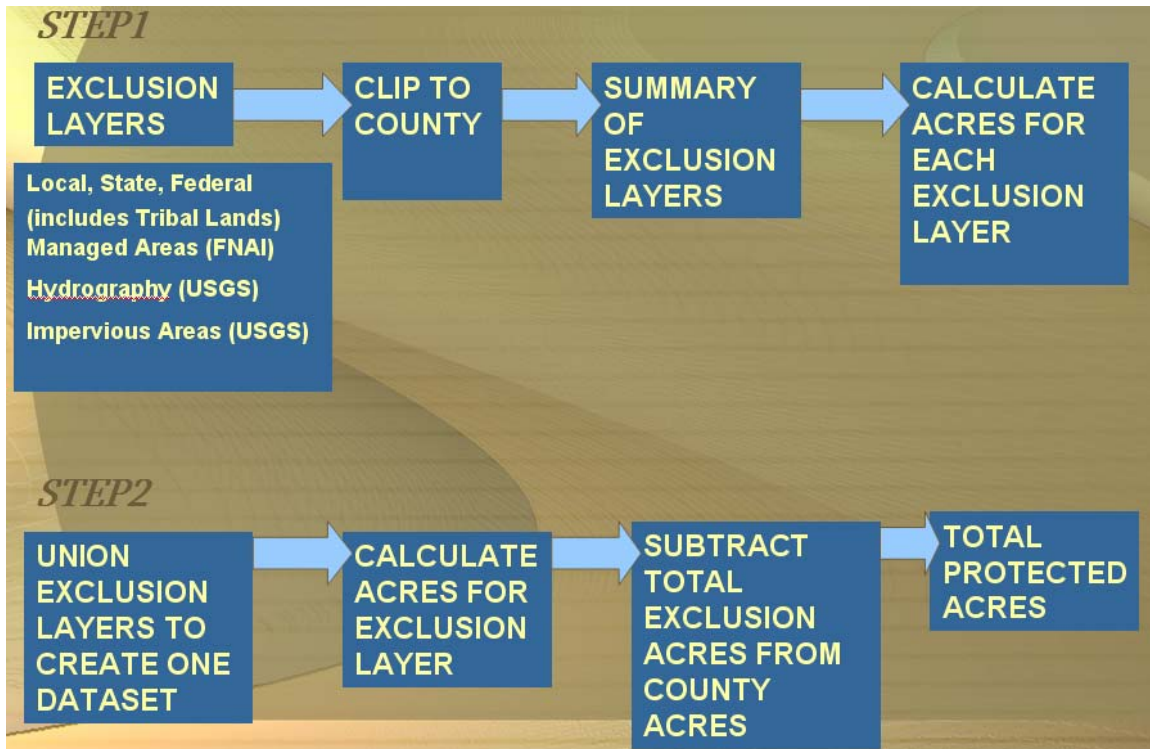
STEP1

EXCLUSION LAYERS

Local, State, Federal (includes Tribal Lands) Managed Areas (FNAI)

Hydrography (USGS)

Impervious Areas (USGS)

CLIP TO COUNTY

SUMMARY OF EXCLUSION LAYERS

CALCULATE ACRES FOR EACH EXCLUSION LAYER

STEP2

UNION EXCLUSION LAYERS TO CREATE ONE DATASET

CALCULATE ACRES FOR EXCLUSION LAYER

SUBTRACT TOTAL EXCLUSION ACRES FROM COUNTY ACRES

TOTAL PROTECTED ACRES